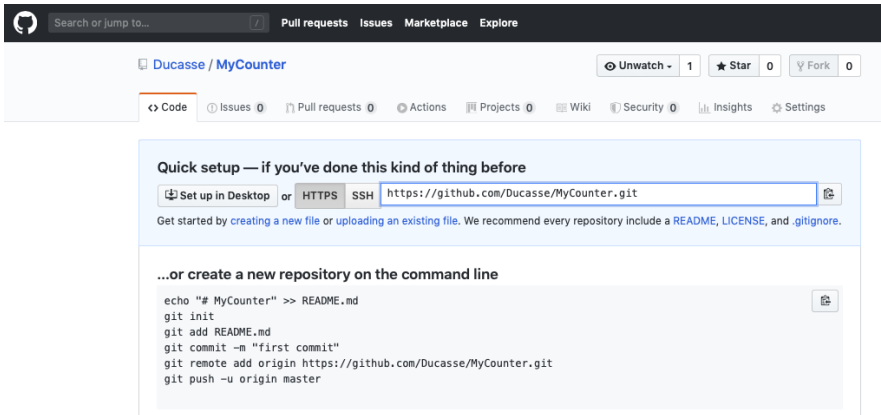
Search or jump to... / Pull requests Issues Marketplace Explore

Ducasse / MyCounter

Unwatch 1 Star 0 Fork 0

<> Code Issues 0 Pull requests 0 Actions Projects 0 Wiki Security 0 Insights Settings

Quick setup — if you've done this kind of thing before

Set up in Desktop or HTTPS SSH https://github.com/Ducasse/MyCounter.git

Get started by creating a new file or uploading an existing file. We recommend every repository include a README, LICENSE, and .gitignore.

...or create a new repository on the command line

echo "# MyCounter" >> README.md
git init
git add README.md
git commit -m "first commit"
git remote add origin https://github.com/Ducasse/MyCounter.git
git push -u origin master